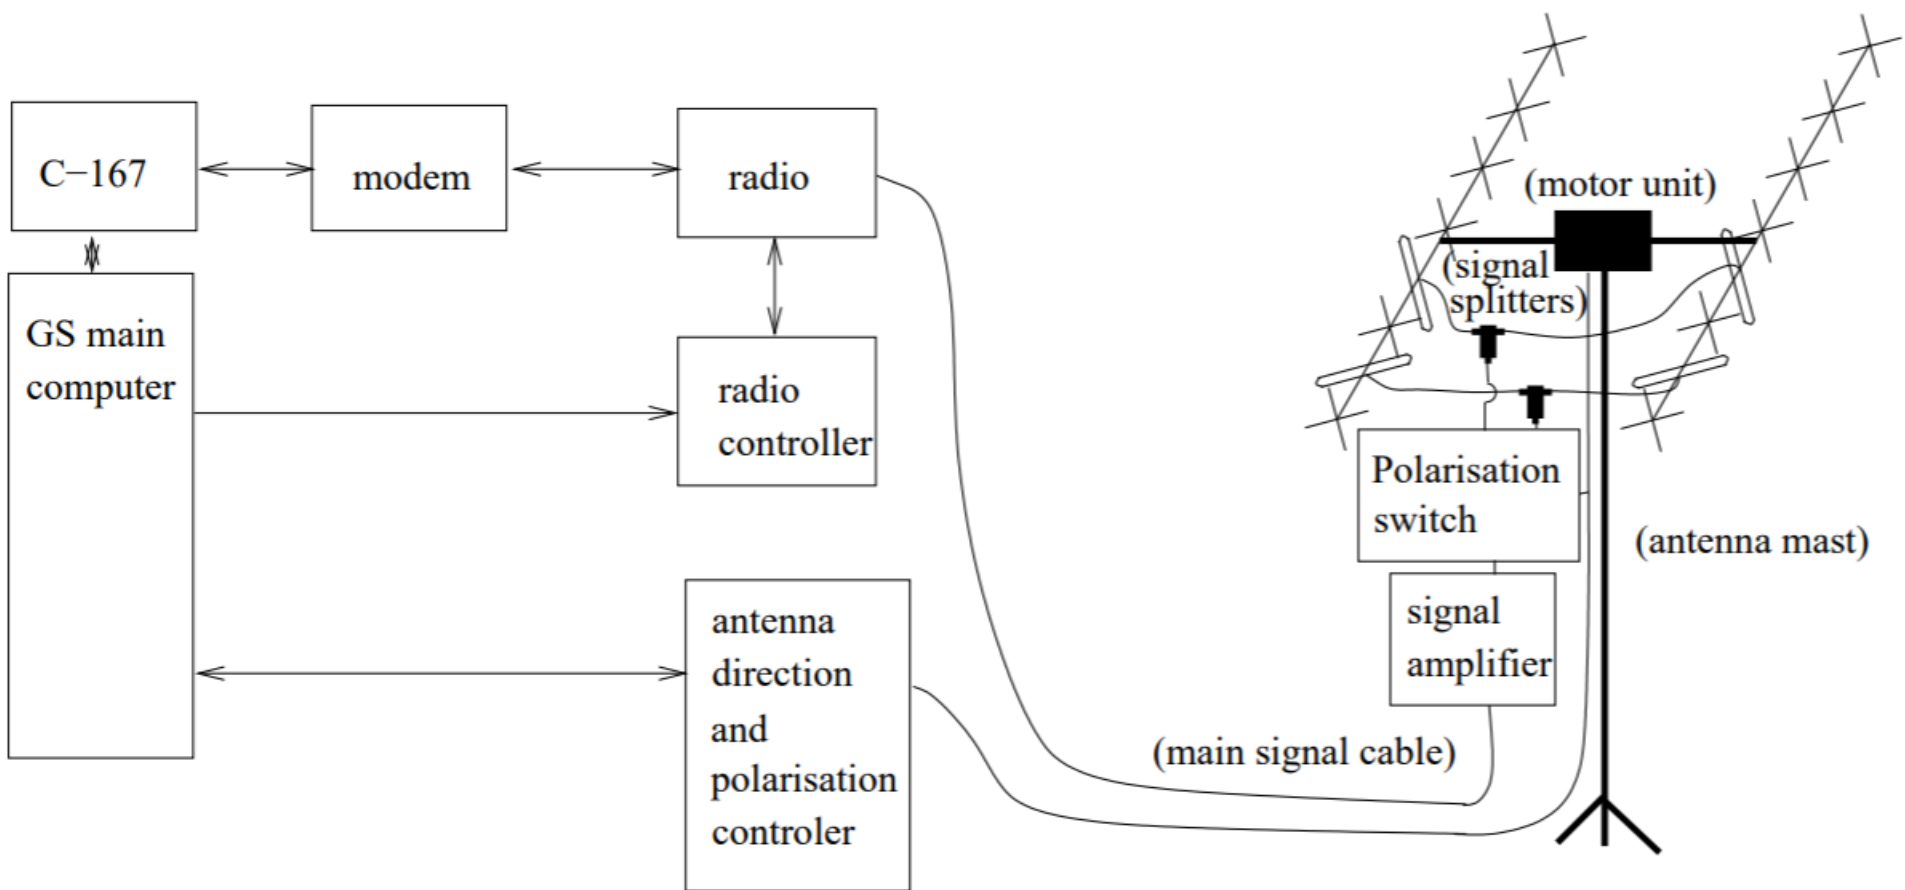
C−167

modem

radio

GS main computer

radio controller

antenna direction and polarisation controler

(motor unit)

(signal splitters)

Polarisation switch

signal amplifier

(antenna mast)

(main signal cable)